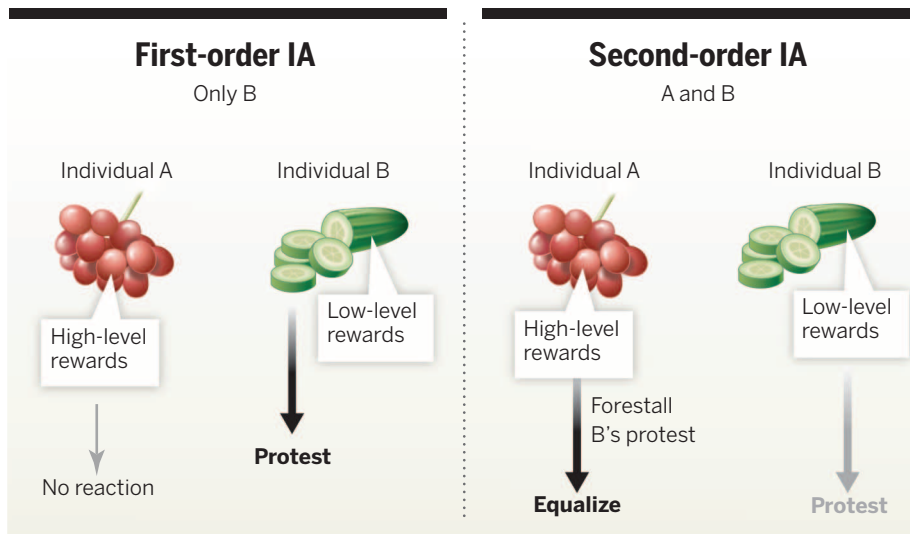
First-order IA

Only B

Individual A

Individual B

High-level rewards

Low-level rewards

No reaction

Protest

Second-order IA

A and B

Individual A

Individual B

High-level rewards

Low-level rewards

Forestall B's protest

Equalize

Protest